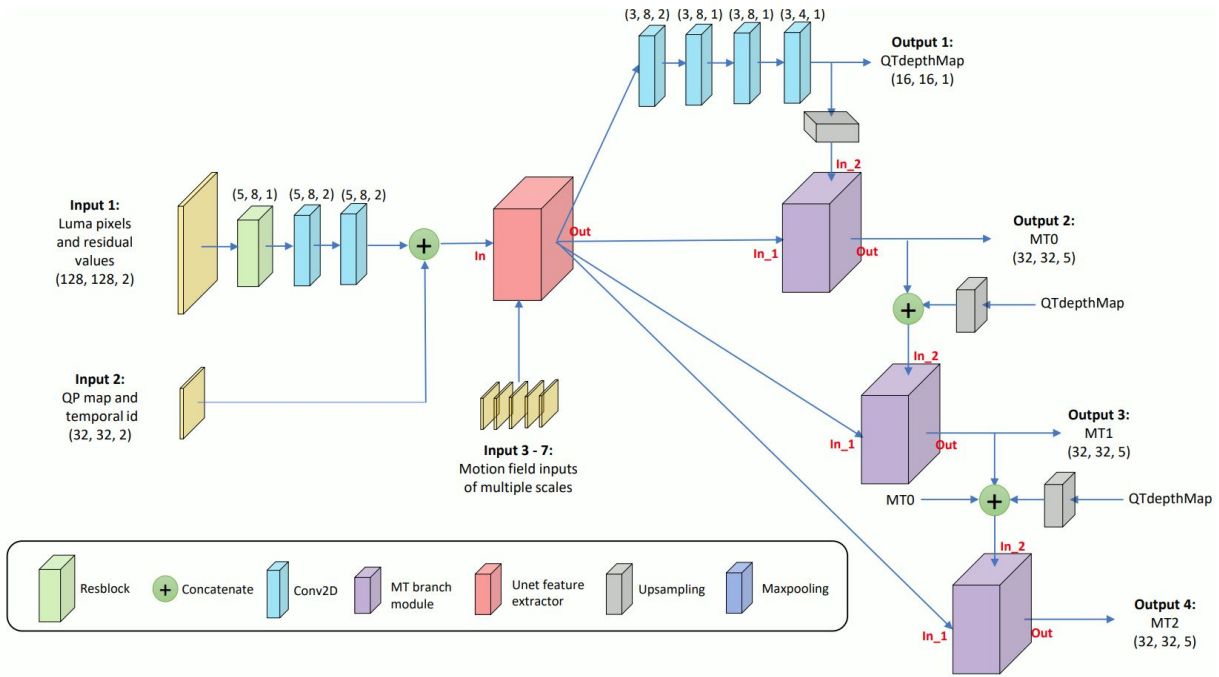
(3, 8, 2) (3, 8, 1) (3, 8, 1) (3, 4, 1)

**Output 1:**
QTdepthMap
(16, 16, 1)

In_2

**Input 1:**
Luma pixels and residual values
(128, 128, 2)

(5, 8, 1) (5, 8, 2) (5, 8, 2)

+

In

Out

In_1

Out

**Output 2:**
MT0
(32, 32, 5)

+

QTdepthMap

In_2

**Input 2:**
QP map and temporal id
(32, 32, 2)

**Input 3 - 7:**
Motion field inputs of multiple scales

In_1

Out

**Output 3:**
MT1
(32, 32, 5)

MT0

+

QTdepthMap

In_2

In_1

Out

**Output 4:**
MT2
(32, 32, 5)

Resblock
+ Concatenate
Conv2D
MT branch module
Unet feature extractor
Upsampling
Maxpooling